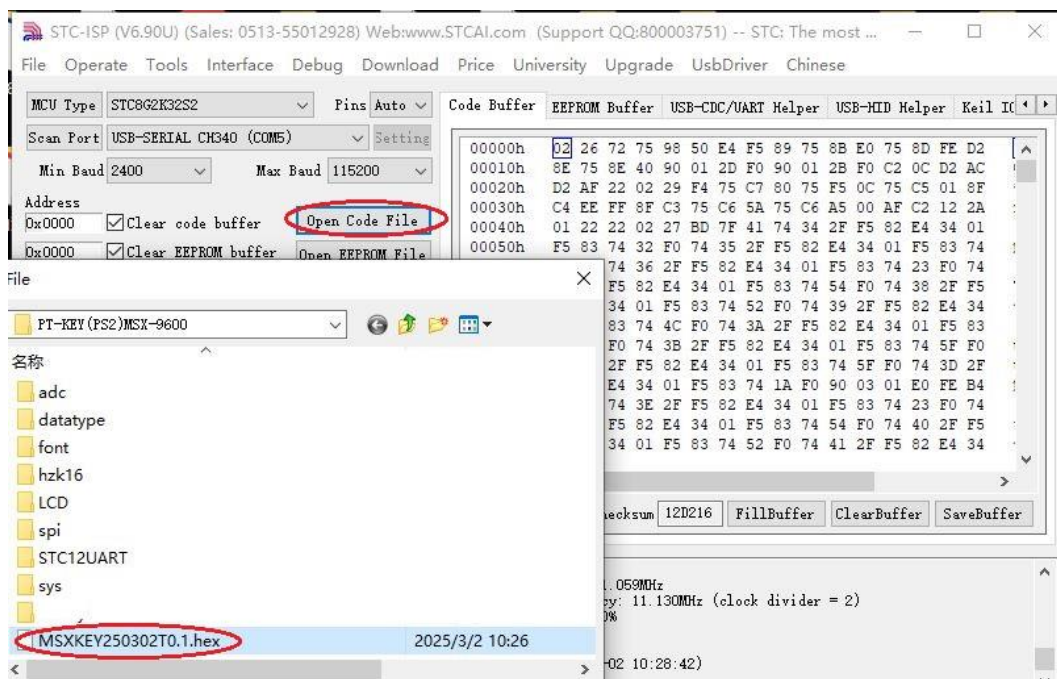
STC-ISP (V6.90U) (Sales: 0513-55012928) Web:www.STCAI.com (Support QQ:800003751) -- STC: The most ...

File Operate Tools Interface Debug Download Price University Upgrade UsbDriver Chinese

MCU Type STC8G2K32S2 Pins Auto
Scan Port USB-SERIAL CH340 (COM5) Setting
Min Baud 2400 Max Baud 115200
Address
0x0000 Clear code buffer Open Code File
0x0000 Clear EEPROM buffer Open EEPROM File

Code Buffer EEPROM Buffer USB-CDC/UART Helper USB-HID Helper Keil IC

| | |
|---|---|
| 00000h | 02 26 72 75 98 50 E4 F5 89 75 8B E0 75 8D FE D2 |
| 00010h | 8E 75 8E 40 90 01 2D F0 90 01 2B F0 C2 0C D2 AC |
| 00020h | D2 AF 22 02 29 F4 75 C7 80 75 F5 0C 75 C5 01 8F |
| 00030h | C4 EE FF 8F C3 75 C6 5A 75 C6 A5 00 AF C2 12 2A |
| 00040h | 01 22 22 02 27 BD 7F 41 74 34 2F F5 82 E4 34 01 |
| 00050h | F5 83 74 32 F0 74 35 2F F5 82 E4 34 01 F5 83 74 |

74 36 2F F5 82 E4 34 01 F5 83 74 23 F0 74
F5 82 E4 34 01 F5 83 74 54 F0 74 38 2F F5
34 01 F5 83 74 52 F0 74 39 2F F5 82 E4 34
83 74 4C F0 74 3A 2F F5 82 E4 34 01 F5 83
F0 74 3B 2F F5 82 E4 34 01 F5 83 74 5F F0
2F F5 82 E4 34 01 F5 83 74 5F F0 74 3D 2F
E4 34 01 F5 83 74 1A F0 90 03 01 E0 FE B4
74 3E 2F F5 82 E4 34 01 F5 83 74 23 F0 74
F5 82 E4 34 01 F5 83 74 54 F0 74 40 2F F5
34 01 F5 83 74 52 F0 74 41 2F F5 82 E4 34

hecksum 12D216 FillBuffer ClearBuffer SaveBuffer

1.059MHz
cy: 11.130MHz (clock divider = 2)
0%

-02 10:28:42)

File
PT-KEY(PS2)MSX-9600
名称
adc
datatype
font
hzk16
LCD
spi
STC12UART
sys
MSXKEY250302T0.1.hex 2025/3/2 10:26